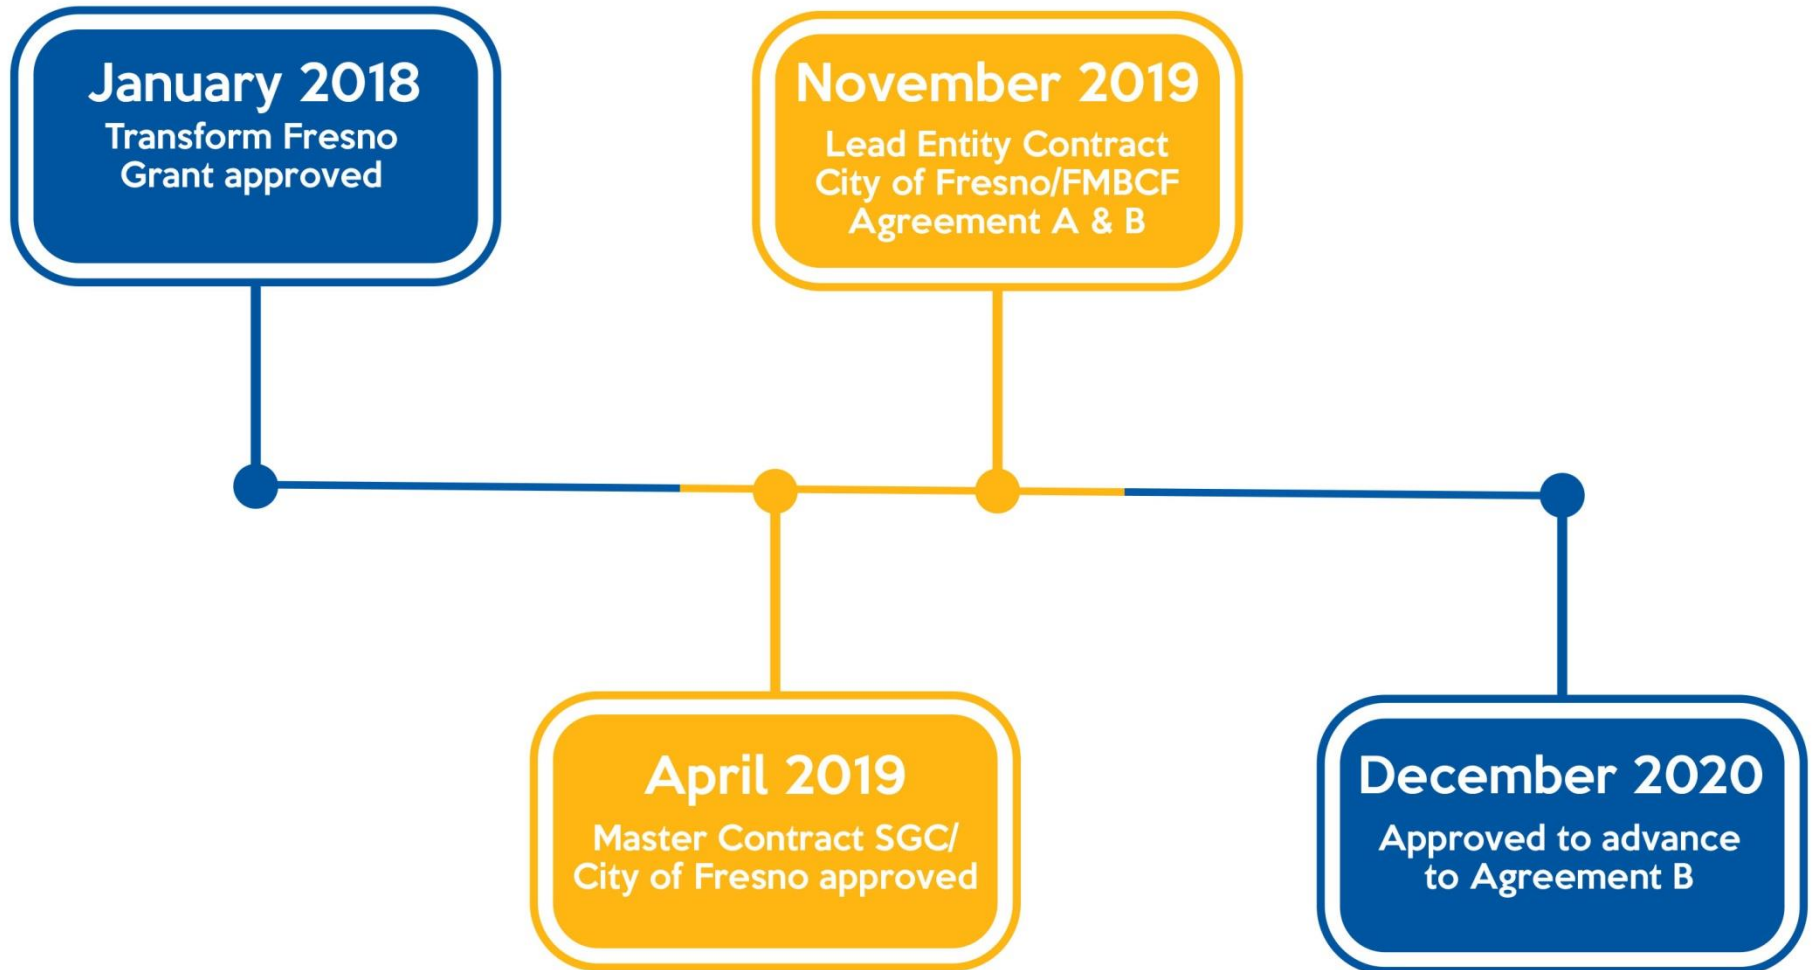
January 2018
Transform Fresno Grant approved

November 2019
Lead Entity Contract City of Fresno/FMBCF Agreement A & B

April 2019
Master Contract SGC/ City of Fresno approved

December 2020
Approved to advance to Agreement B